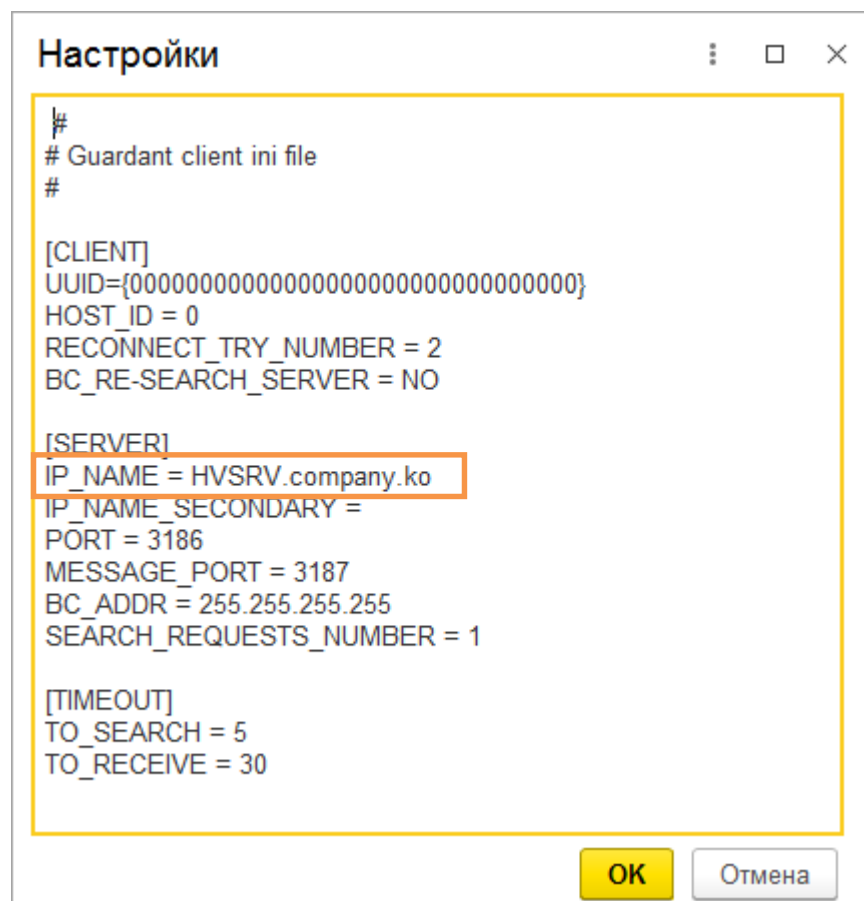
Настройки

#
# Guardant client ini file
#

[CLIENT]
UUID={00000000000000000000000000000000}
HOST_ID = 0
RECONNECT_TRY_NUMBER = 2
BC_RE-SEARCH_SERVER = NO

[SERVER]
IP_NAME = HVSRV.company.ko
IP_NAME_SECONDARY =
PORT = 3186
MESSAGE_PORT = 3187
BC_ADDR = 255.255.255.255
SEARCH_REQUESTS_NUMBER = 1

[TIMEOUT]
TO_SEARCH = 5
TO_RECEIVE = 30

OK
Отмена